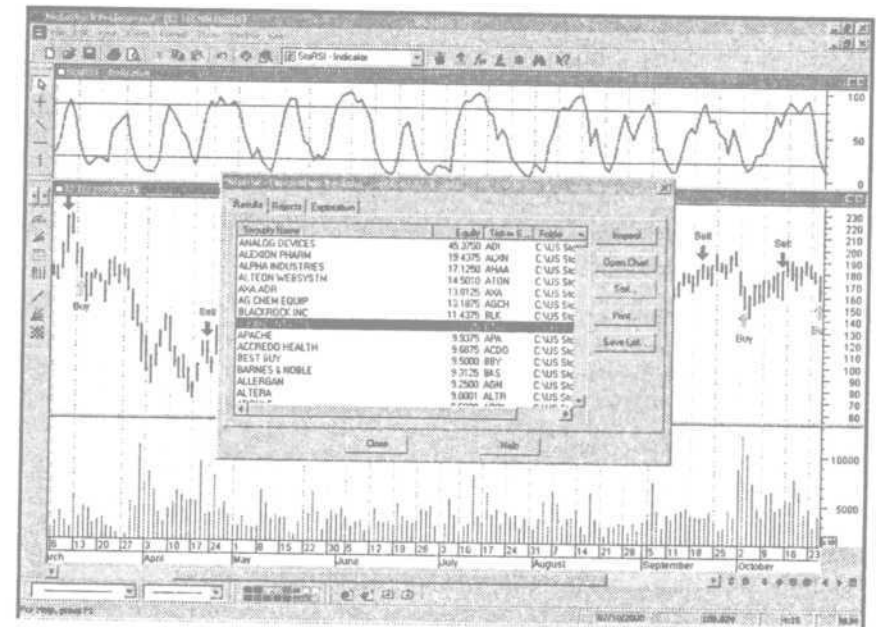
StochRSI - Indicator

100
50
0

Buy
Sell
Sell
Sell
Buy
Buy

230
220
210
200
190
180
170
160
150
140
130
120
110
100
90
80
70
60

Results | Rejects | Explorations

| Security Name | Equity | Ticker S... | Folder |
|---|---|---|---|
| ANALOG DEVICES | 45.3750 | ADI | C:\US Stc |
| ALEXION PHARM | 19.4375 | ALXN | C:\US Stc |
| ALPHA INDUSTRIES | 17.1250 | AHAA | C:\US Stc |
| ALTEON WEBSYSTM | 14.5010 | ATON | C:\US Stc |
| AXA ADR | 13.0125 | AXA | C:\US Stc |
| AG CHEM EQUIP | 13.1875 | AGCH | C:\US Stc |
| BLACKROCK INC | 11.4375 | BLK | C:\US Stc |
| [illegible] | | | |
| APACHE | 9.9375 | APA | C:\US Stc |
| ACCREDO HEALTH | 9.6875 | ACDO | C:\US Stc |
| BEST BUY | 9.5000 | BBY | C:\US Stc |
| BARNES & NOBLE | 9.3125 | BKS | C:\US Stc |
| ALLERGAN | 9.2500 | AGN | C:\US Stc |
| ALTERA | 9.0001 | ALTR | C:\US Stc |

Report
Open Chart
Sort...
Print...
Save List...

Close
Help

10000
5000

6 13 20 27 3 10 17 24 1 8 15 22 30 5 12 19 26 3 10 17 24 31 7 14 21 28 5 11 18 25 2 9 16 23
arch April May June July August September October

For Help, press F1